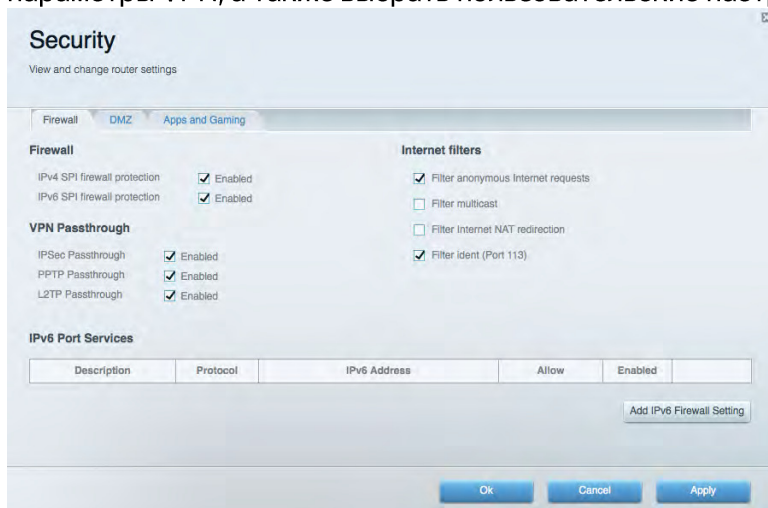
параметры VPN, а также выбрать пользовательские наст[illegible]

Security

View and change router settings

Firewall | DMZ | Apps and Gaming

Firewall

IPv4 SPI firewall protection ☑ Enabled

IPv6 SPI firewall protection ☑ Enabled

VPN Passthrough

IPSec Passthrough ☑ Enabled

PPTP Passthrough ☑ Enabled

L2TP Passthrough ☑ Enabled

Internet filters

☑ Filter anonymous Internet requests

☐ Filter multicast

☐ Filter Internet NAT redirection

☑ Filter ident (Port 113)

IPv6 Port Services

| Description | Protocol | IPv6 Address | Allow | Enabled | |
|---|---|---|---|---|---|

Add IPv6 Firewall Setting

Ok | Cancel | Apply